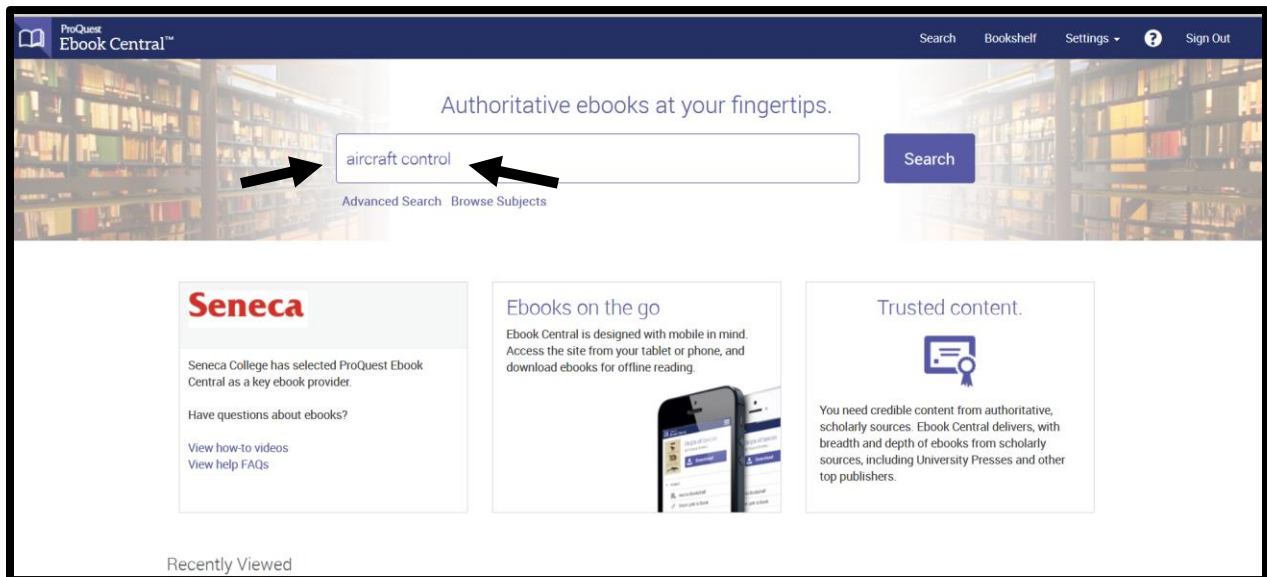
ProQuest Ebook Central™

Search Bookshelf Settings ? Sign Out

Authoritative ebooks at your fingertips.

aircraft control

Search

Advanced Search Browse Subjects

Seneca

Seneca College has selected ProQuest Ebook Central as a key ebook provider.

Have questions about ebooks?

View how-to videos
View help FAQs

Ebooks on the go

Ebook Central is designed with mobile in mind. Access the site from your tablet or phone, and download ebooks for offline reading.

Trusted content.

You need credible content from authoritative, scholarly sources. Ebook Central delivers, with breadth and depth of ebooks from scholarly sources, including University Presses and other top publishers.

Recently Viewed